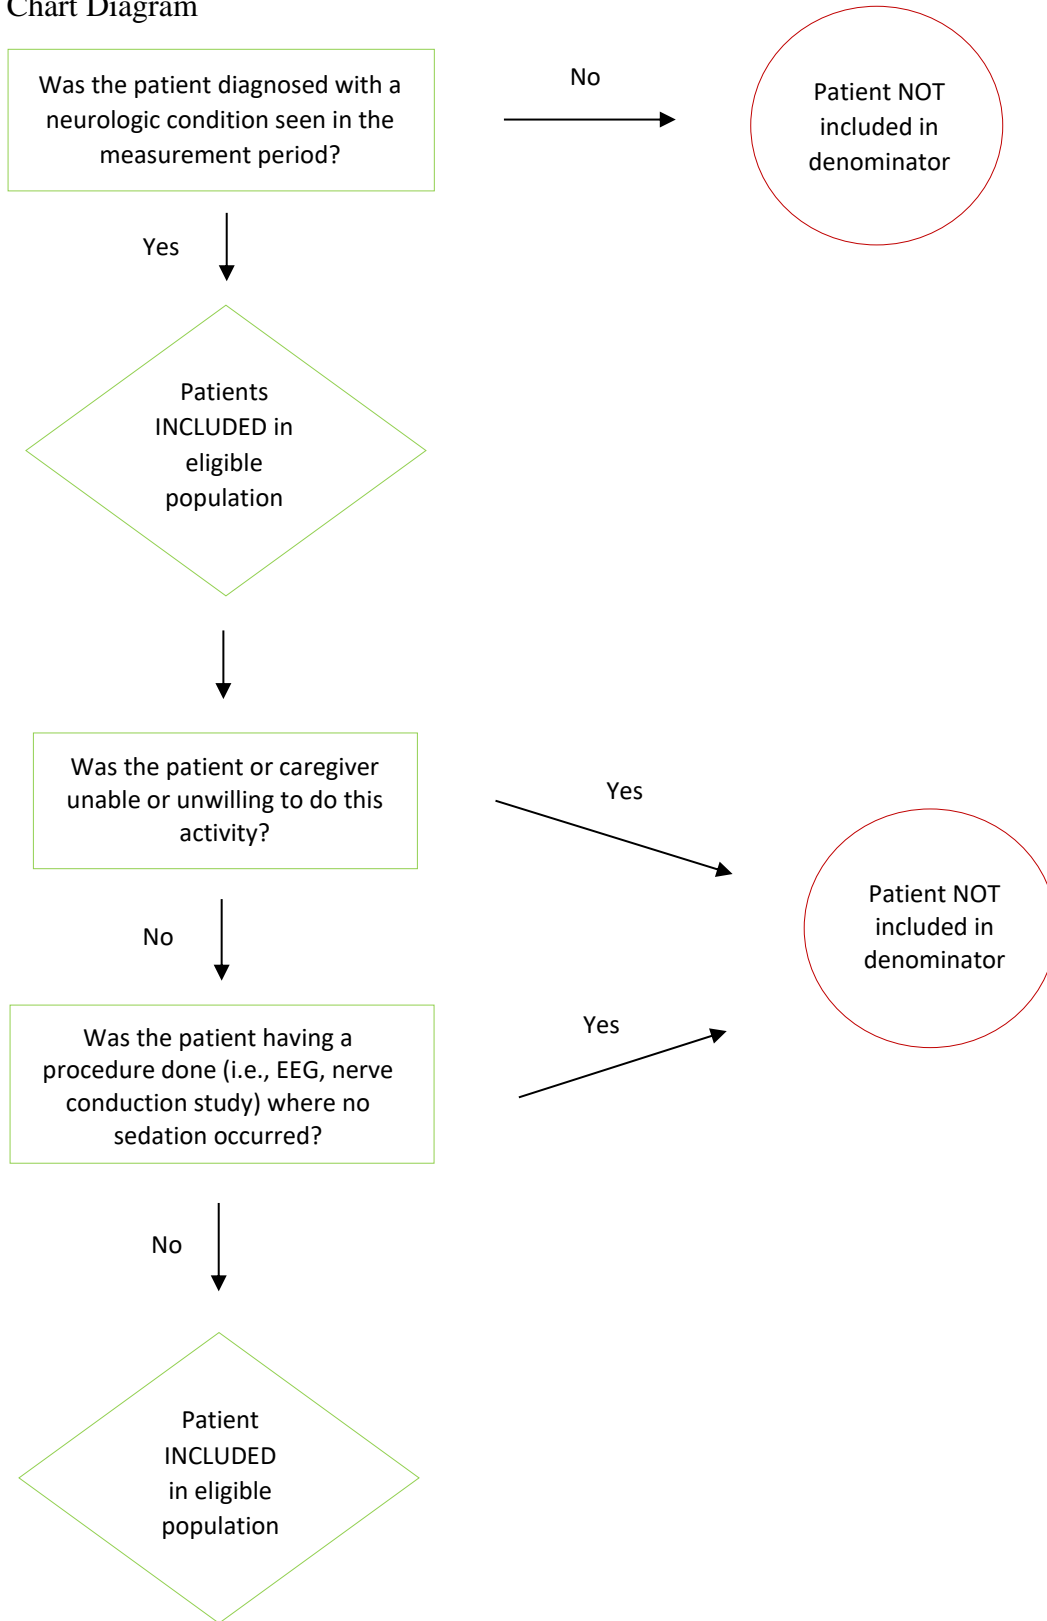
Chart Diagram

Was the patient diagnosed with a neurologic condition seen in the measurement period?

No

Patient NOT included in denominator

Yes

Patients INCLUDED in eligible population

Was the patient or caregiver unable or unwilling to do this activity?

Yes

Patient NOT included in denominator

No

Was the patient having a procedure done (i.e., EEG, nerve conduction study) where no sedation occurred?

Yes

No

Patient INCLUDED in eligible population